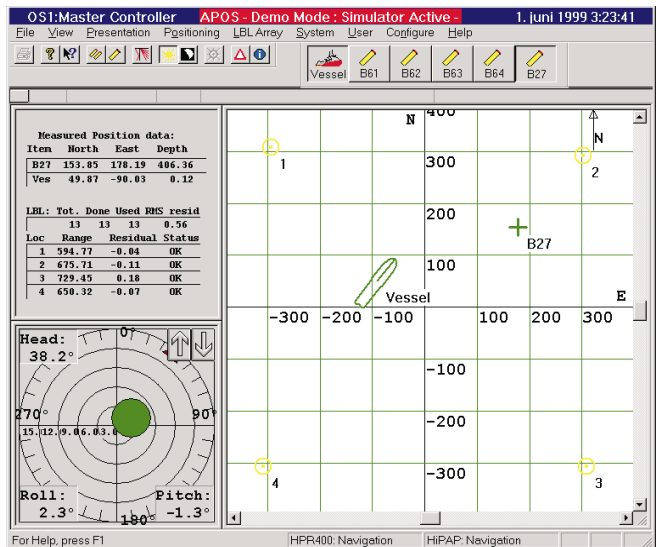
OS1:Master Controller APOS - Demo Mode : Simulator Active - 1. juni 1999 3:23:41

File View Presentation Positioning LBL Array System User Configure Help

Vessel B61 B62 B63 B64 B27

Measured Position data:

| Item | North | East | Depth |
|---|---|---|---|
| B27 | 153.85 | 178.19 | 406.36 |
| Ves | 49.87 | -90.03 | 0.12 |

LBL: Tot. Done Used RMS resid
13 13 13 0.56

| Loc | Range | Residual | Status |
|---|---|---|---|
| 1 | 594.77 | -0.04 | OK |
| 2 | 675.71 | -0.11 | OK |
| 3 | 729.45 | 0.18 | OK |
| 4 | 650.32 | -0.07 | OK |

Head:
38.2°
0°
270°
90°
15.12.9.06.03.0
180°
Roll:
2.3°
Pitch:
-1.3°

N
400
N
1
300
2
200
B27
100
Vessel
E
-300 -200 -100 100 200 300
-100
-200
-300
4
3

For Help, press F1 HPR400: Navigation HiPAP: Navigation